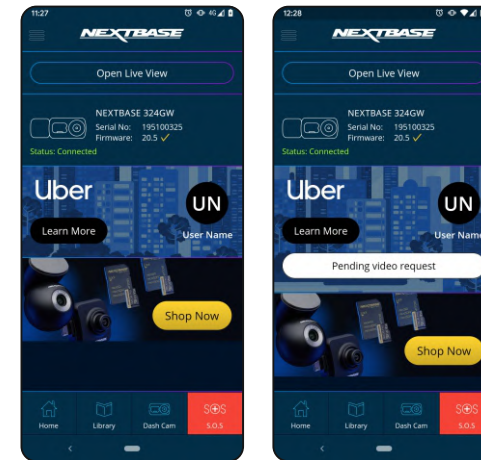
11:27

NEXTBASE

Open Live View

NEXTBASE 324GW
Serial No: 195100325
Firmware: 20.5 ✓
Status: Connected

Uber
UN
Learn More
User Name

Shop Now

Home
Library
Dash Cam
S.O.S

12:28

NEXTBASE

Open Live View

NEXTBASE 324GW
Serial No: 195100325
Firmware: 20.5 ✓
Status: Connected

Uber
UN
Learn More
User Nam

Pending video request

Shop Now

Home
Library
Dash Cam
S.O.S